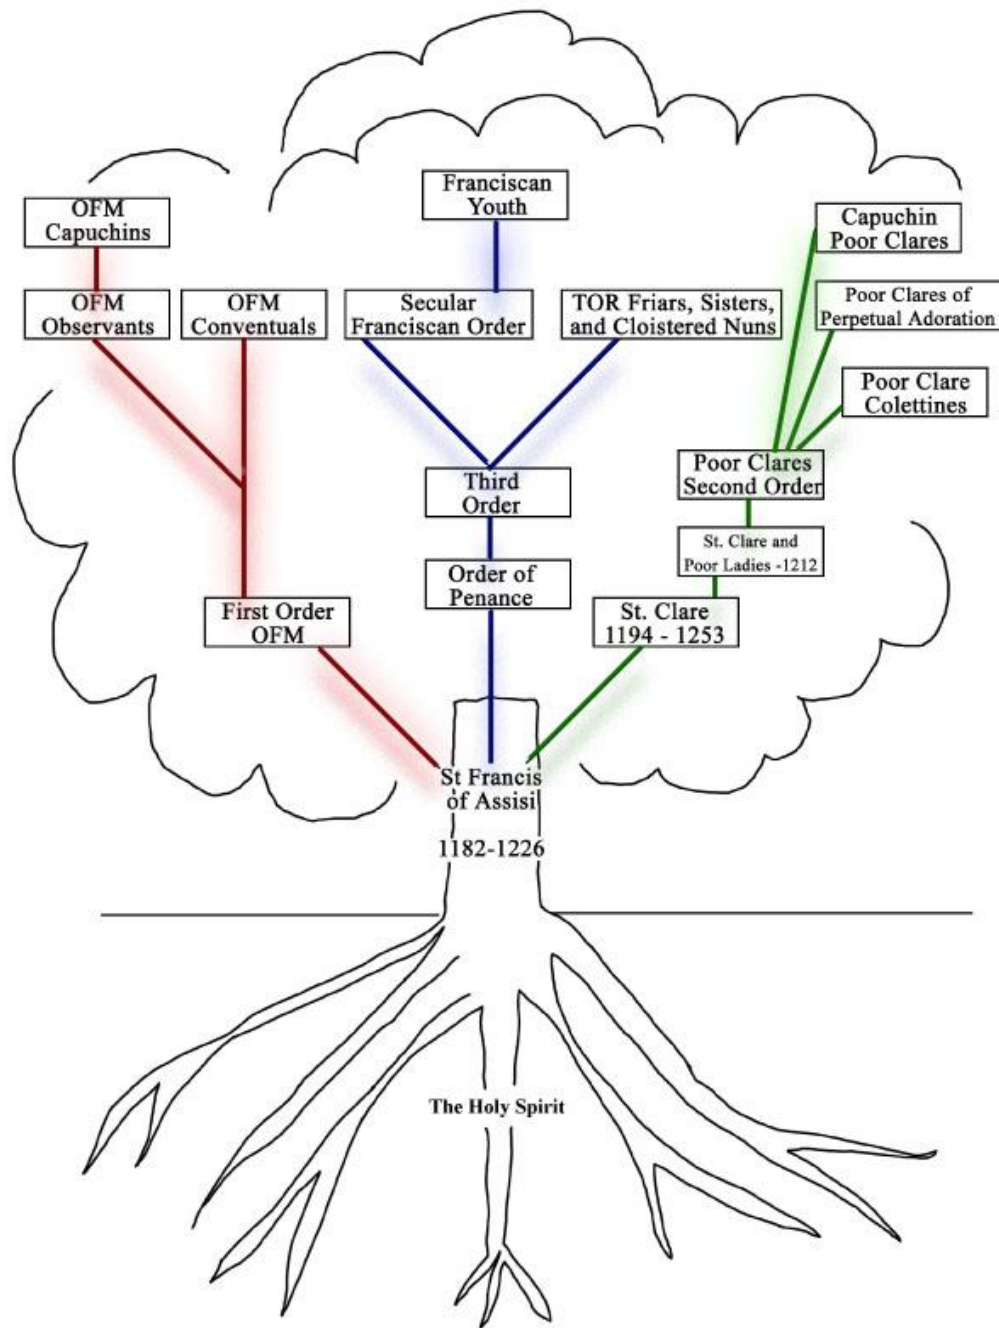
Franciscan Youth

OFM Capuchins

Capuchin Poor Clares

OFM Observants

OFM Conventuals

Secular Franciscan Order

TOR Friars, Sisters, and Cloistered Nuns

Poor Clares of Perpetual Adoration

Poor Clare Colettines

Third Order

Poor Clares Second Order

St. Clare and Poor Ladies -1212

Order of Penance

First Order OFM

St. Clare 1194 - 1253

St Francis of Assisi

1182-1226

The Holy Spirit